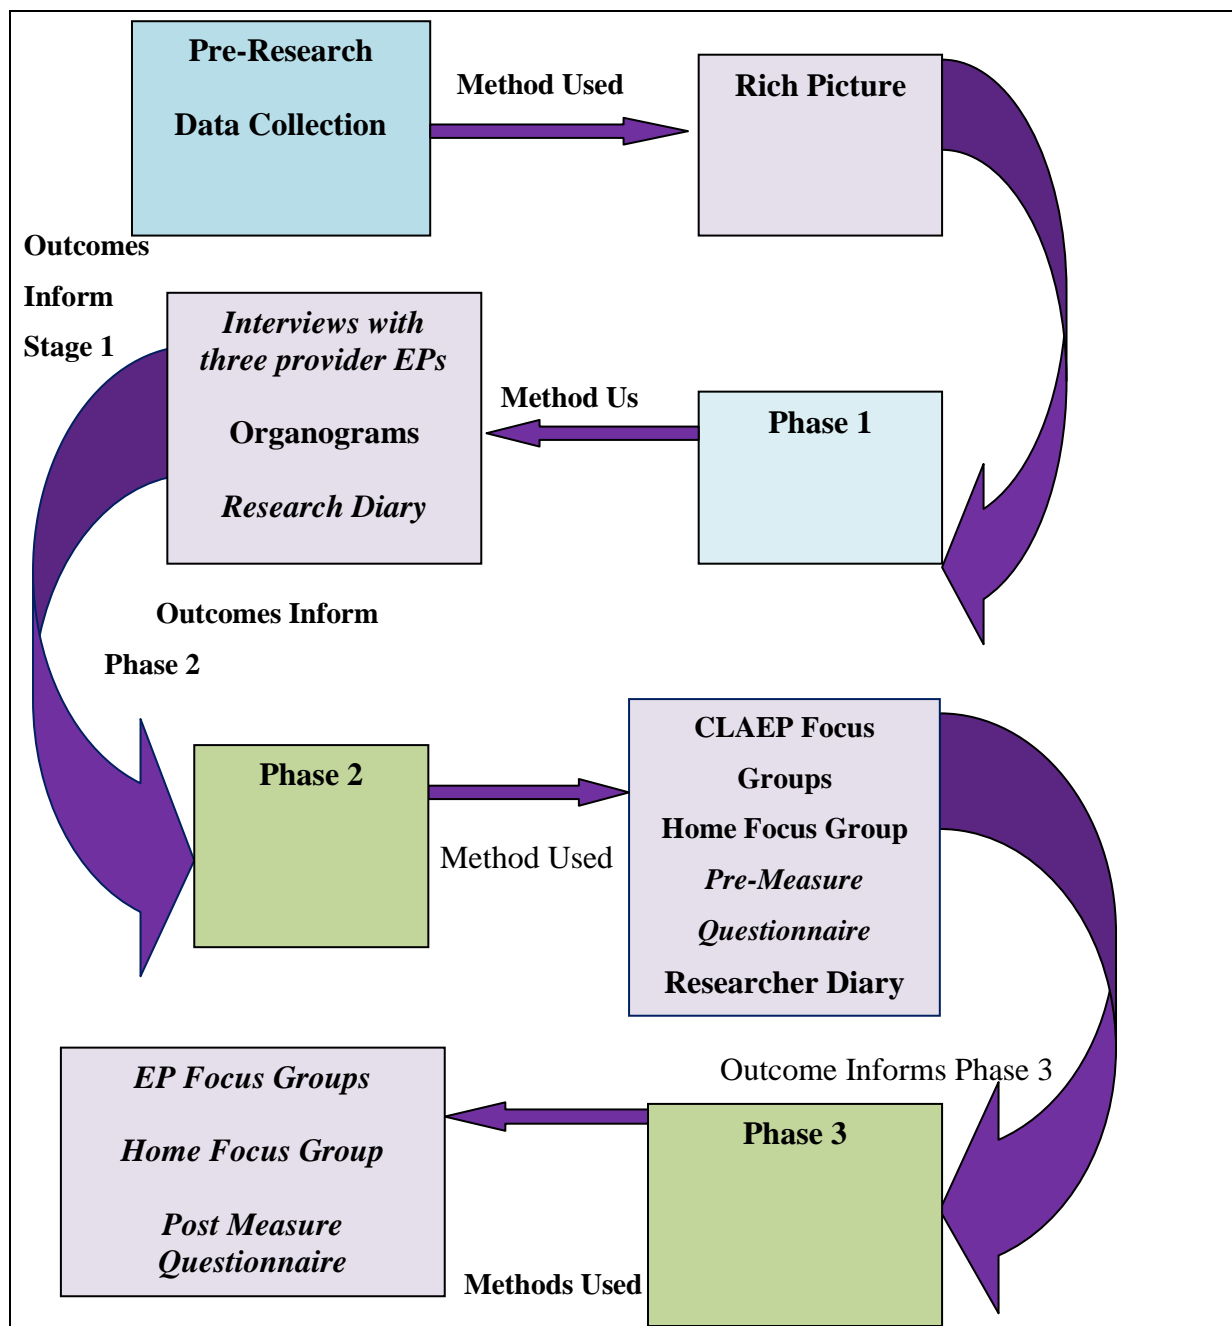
Pre-Research

Data Collection

Method Used

Rich Picture

Outcomes

Inform

Stage 1

*Interviews with three provider EPs*

Organograms

*Research Diary*

Method Us

Phase 1

Outcomes Inform

Phase 2

Phase 2

Method Used

CLAEP Focus

Groups

Home Focus Group

*Pre-Measure*

*Questionnaire*

Researcher Diary

*EP Focus Groups*

*Home Focus Group*

*Post Measure Questionnaire*

Outcome Informs Phase 3

Phase 3

Methods Used